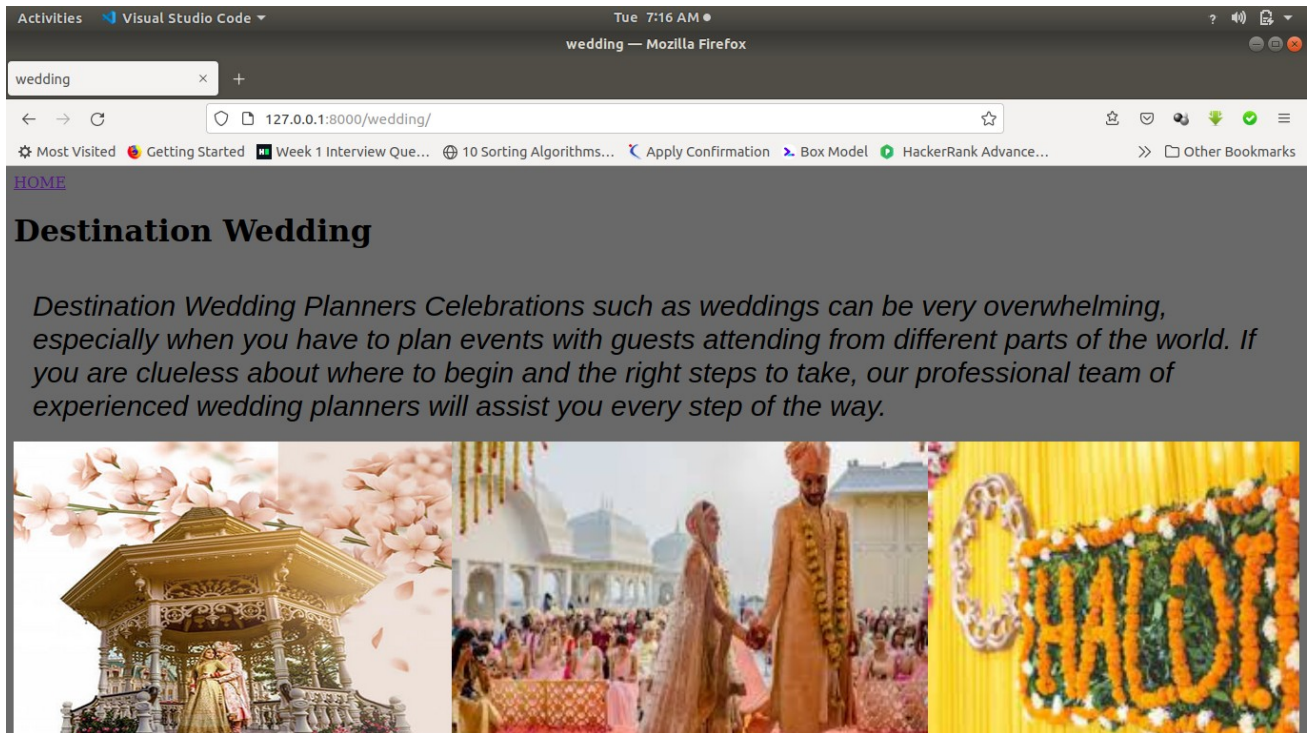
Activities Visual Studio Code ▾ Tue 7:16 AM ●

wedding — Mozilla Firefox

wedding ×

127.0.0.1:8000/wedding/

Most Visited Getting Started Week 1 Interview Que... 10 Sorting Algorithms... Apply Confirmation Box Model HackerRank Advance... » Other Bookmarks

HOME

Destination Wedding

Destination Wedding Planners Celebrations such as weddings can be very overwhelming, especially when you have to plan events with guests attending from different parts of the world. If you are clueless about where to begin and the right steps to take, our professional team of experienced wedding planners will assist you every step of the way.

HALDI